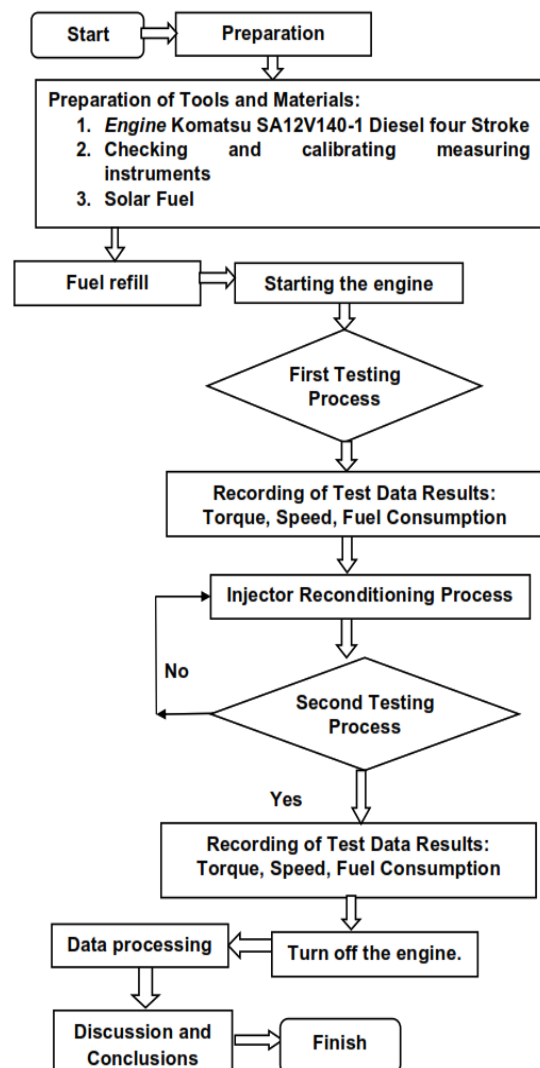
Start

Preparation

Preparation of Tools and Materials:
1. *Engine* Komatsu SA12V140-1 Diesel four Stroke
2. Checking and calibrating measuring instruments
3. Solar Fuel

Fuel refill

Starting the engine

First Testing Process

Recording of Test Data Results: Torque, Speed, Fuel Consumption

Injector Reconditioning Process

No

Second Testing Process

Yes

Recording of Test Data Results: Torque, Speed, Fuel Consumption

Turn off the engine.

Data processing

Discussion and Conclusions

Finish